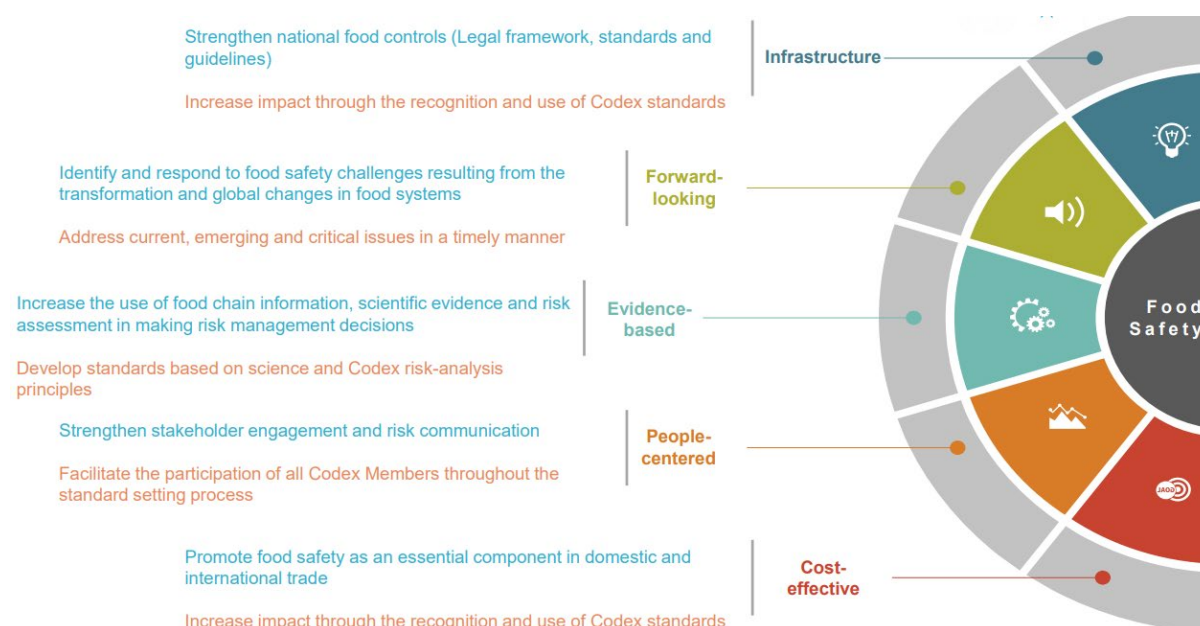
Strengthen national food controls (Legal framework, standards and guidelines)

Increase impact through the recognition and use of Codex standards

Infrastructure

Identify and respond to food safety challenges resulting from the transformation and global changes in food systems

Address current, emerging and critical issues in a timely manner

Forward-looking

Increase the use of food chain information, scientific evidence and risk assessment in making risk management decisions

Develop standards based on science and Codex risk-analysis principles

Evidence-based

Strengthen stakeholder engagement and risk communication

Facilitate the participation of all Codex Members throughout the standard setting process

People-centered

Promote food safety as an essential component in domestic and international trade

Increase impact through the recognition and use of Codex standards

Cost-effective

Food Safety